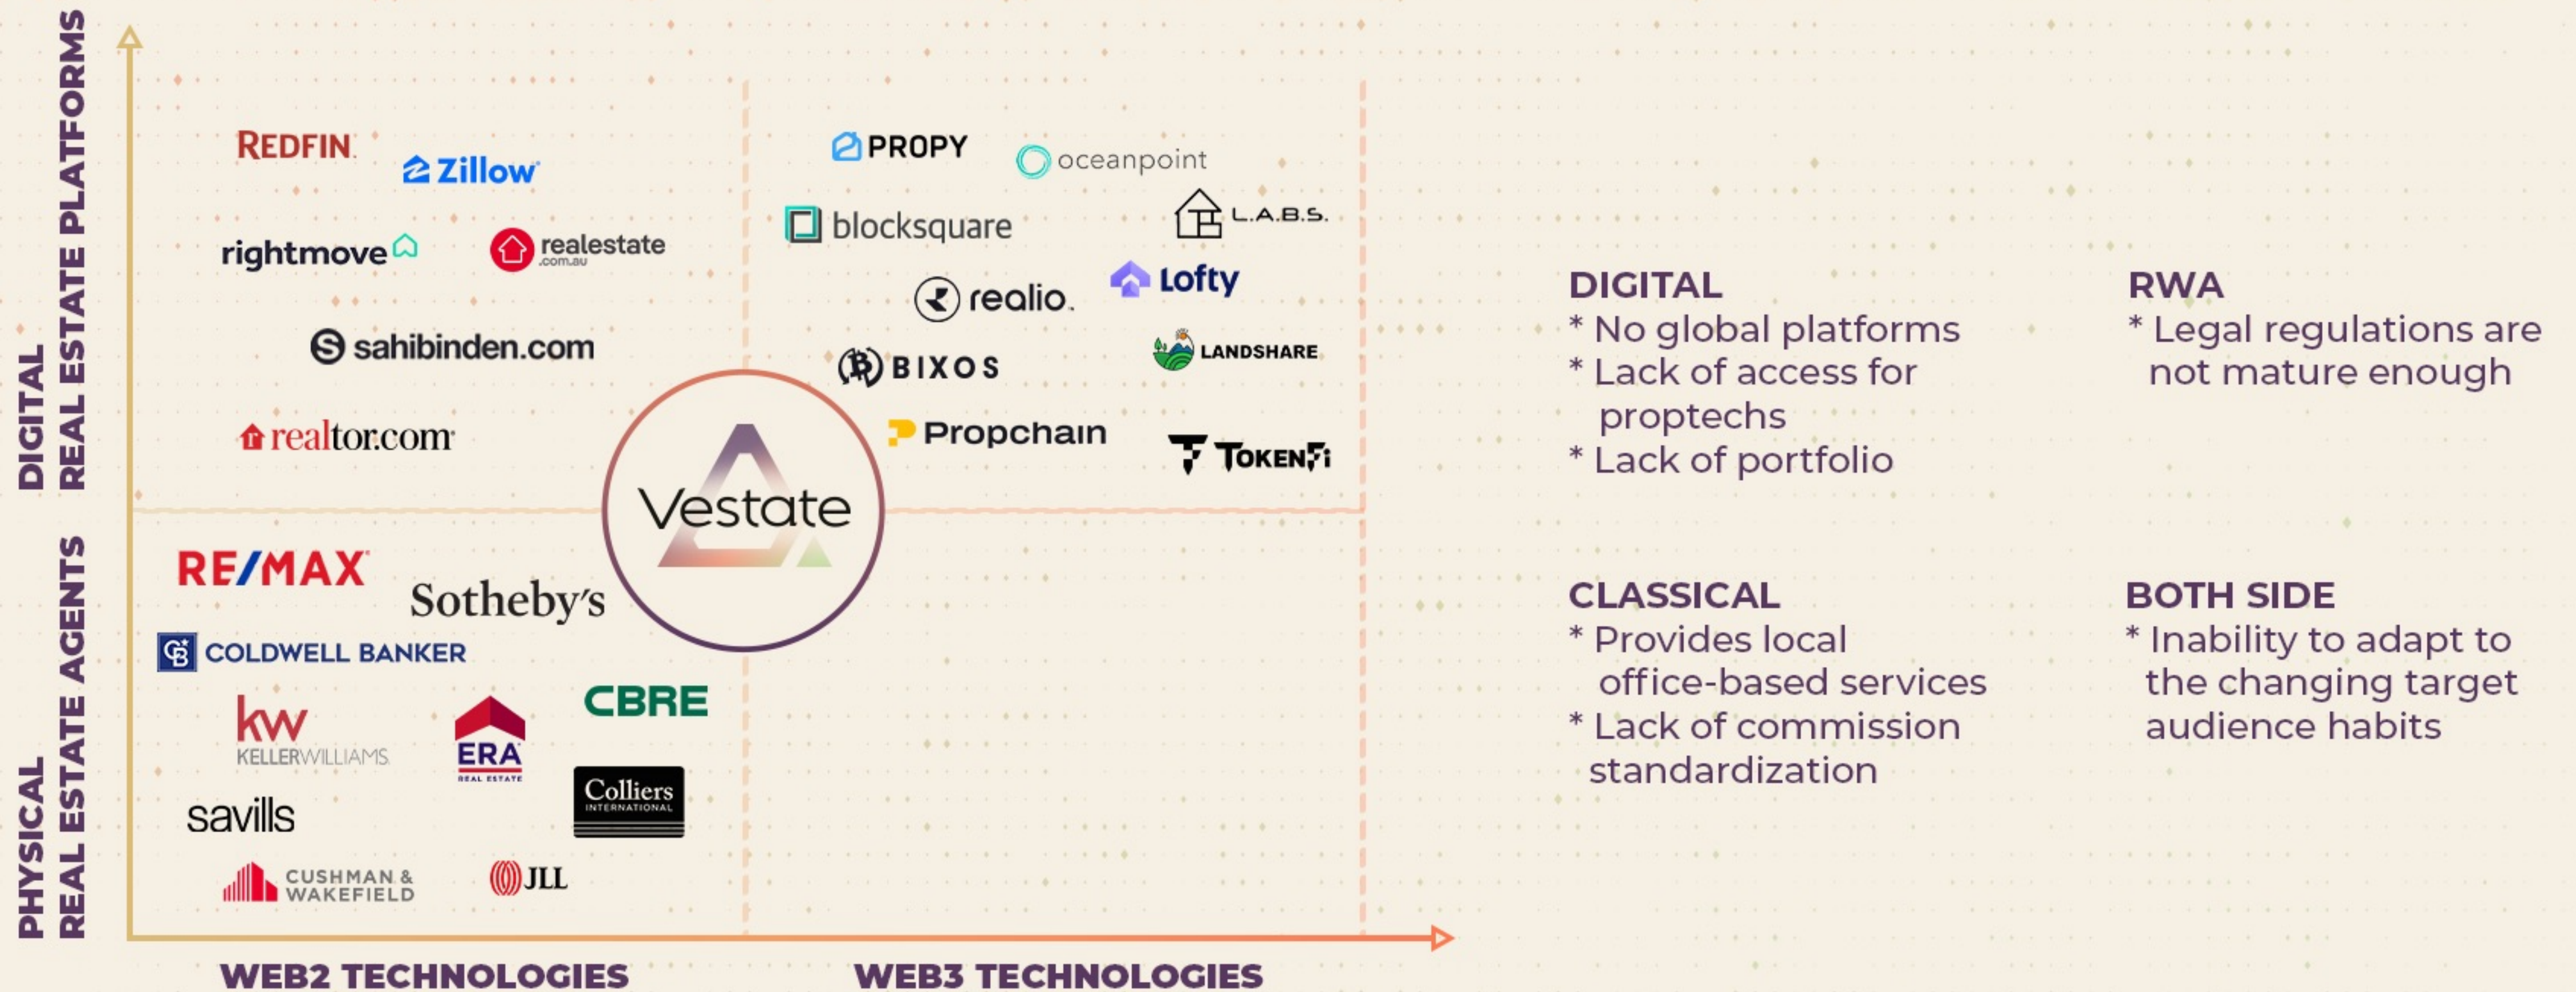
DIGITAL REAL ESTATE PLATFORMS

PHYSICAL REAL ESTATE AGENTS

REDFIN
Zillow
rightmove
realestate.com.au
sahibinden.com
realtor.com

PROPY
oceanpoint
blocksquare
L.A.B.S.
realio
Lofty
BIXOS
LANDSHARE
Propchain
TokenFi

Vestate

RE/MAX
Sotheby's
COLDWELL BANKER
kw KELLERWILLIAMS
ERA REAL ESTATE
CBRE
Colliers INTERNATIONAL
savills
CUSHMAN & WAKEFIELD
JLL

WEB2 TECHNOLOGIES
WEB3 TECHNOLOGIES

DIGITAL
* No global platforms
* Lack of access for proptechs
* Lack of portfolio

RWA
* Legal regulations are not mature enough

CLASSICAL
* Provides local office-based services
* Lack of commission standardization

BOTH SIDE
* Inability to adapt to the changing target audience habits